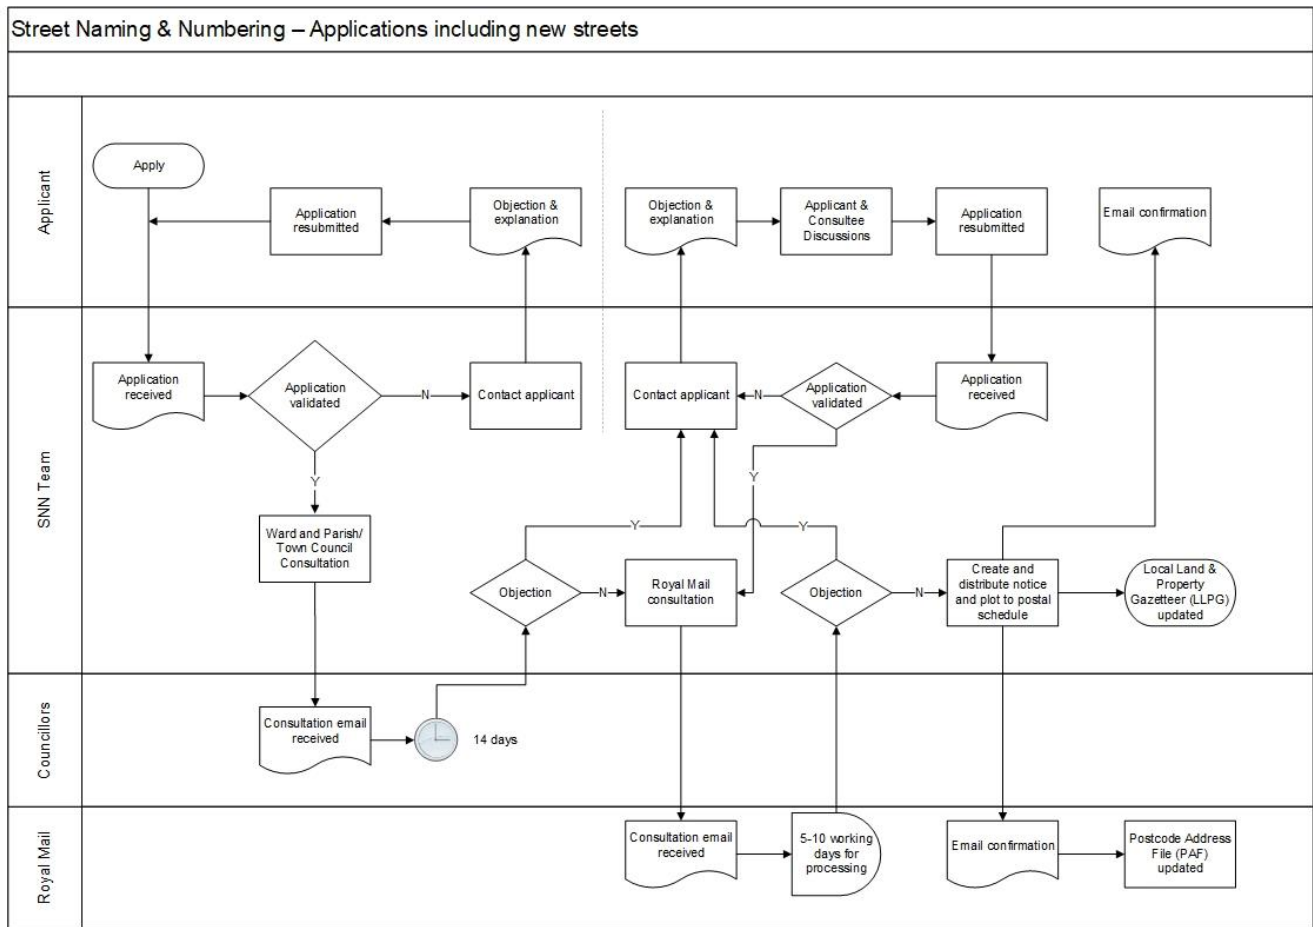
Street Naming & Numbering – Applications including new streets

Applicant

Apply

Application resubmitted

Objection & explanation

Objection & explanation

Applicant & Consultee Discussions

Application resubmitted

Email confirmation

SNN Team

Application received

Application validated

N

Contact applicant

Contact applicant

N

Application validated

Application received

Y

Y

Y

Y

Ward and Parish/ Town Council Consultation

Objection

N

Royal Mail consultation

Objection

N

Create and distribute notice and plot to postal schedule

Local Land & Property Gazetteer (LLPG) updated

Councillors

Consultation email received

14 days

Royal Mail

Consultation email received

5-10 working days for processing

Email confirmation

Postcode Address File (PAF) updated